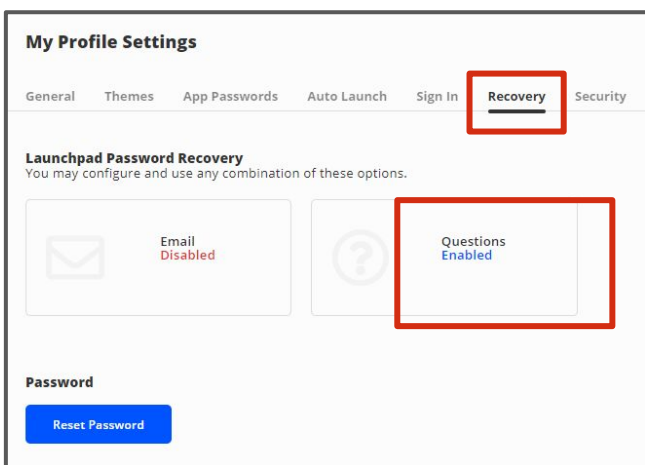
My Profile Settings

General Themes App Passwords Auto Launch Sign In Recovery Security

Launchpad Password Recovery
You may configure and use any combination of these options.

Email
Disabled

Questions
Enabled

Password

Reset Password